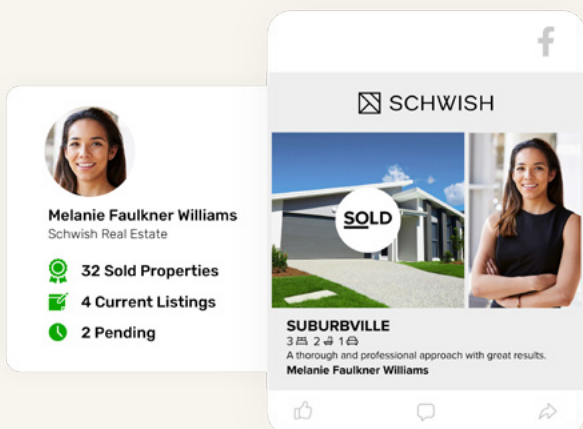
Melanie Faulkner Williams
Schwish Real Estate

32 Sold Properties
4 Current Listings
2 Pending

f

SCHWISH

SOLD

SUBURBVILLE
3 2 1
A thorough and professional approach with great results.
Melanie Faulkner Williams